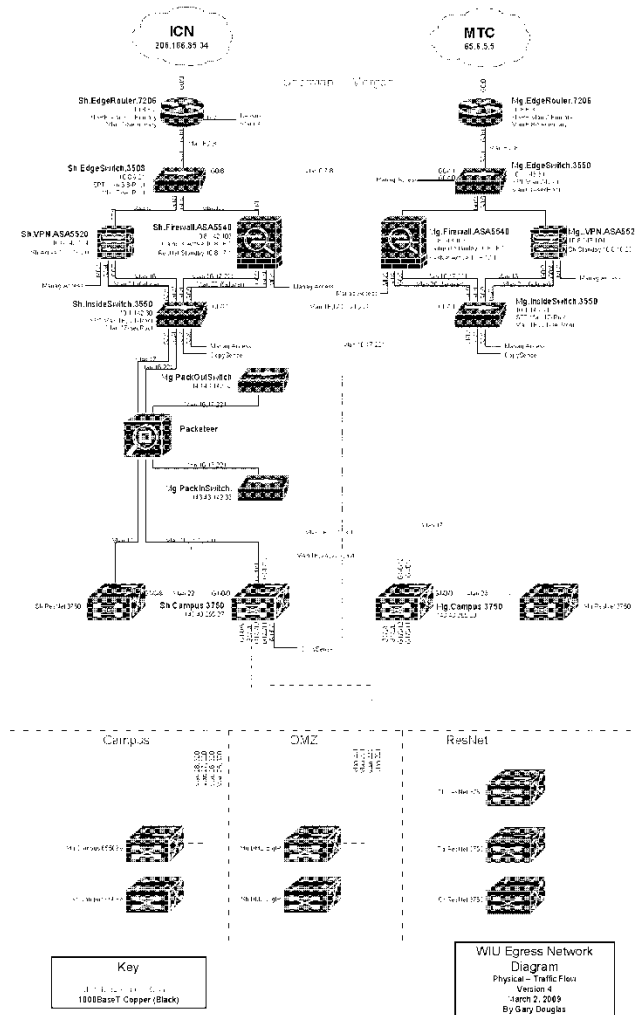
ICN
206.166.55.34

MTC
65.6.5.5

Sh.EdgeRouter.7206

Mg.EdgeRouter.7206

Sh.EdgeSwitch.3550

Mg.EdgeSwitch.3550

Sh.VPN.ASA5520

Sh.Firewall.ASA5540

Mg.Firewall.ASA5540

Mg.VPN.ASA552

Sh.InsideSwitch.3550

Mg.InsideSwitch.3550

Mg.PackOutSwitch

Packeteer

Mg.PackInSwitch

Sh.Campus 3750

Mg.Campus 3750

Campus

DMZ

ResNet

Key
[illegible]
1000BaseT Copper (Black)

WIU Egress Network Diagram
Physical – Traffic Flow
Version 4
March 2, 2009
By Gary Douglas